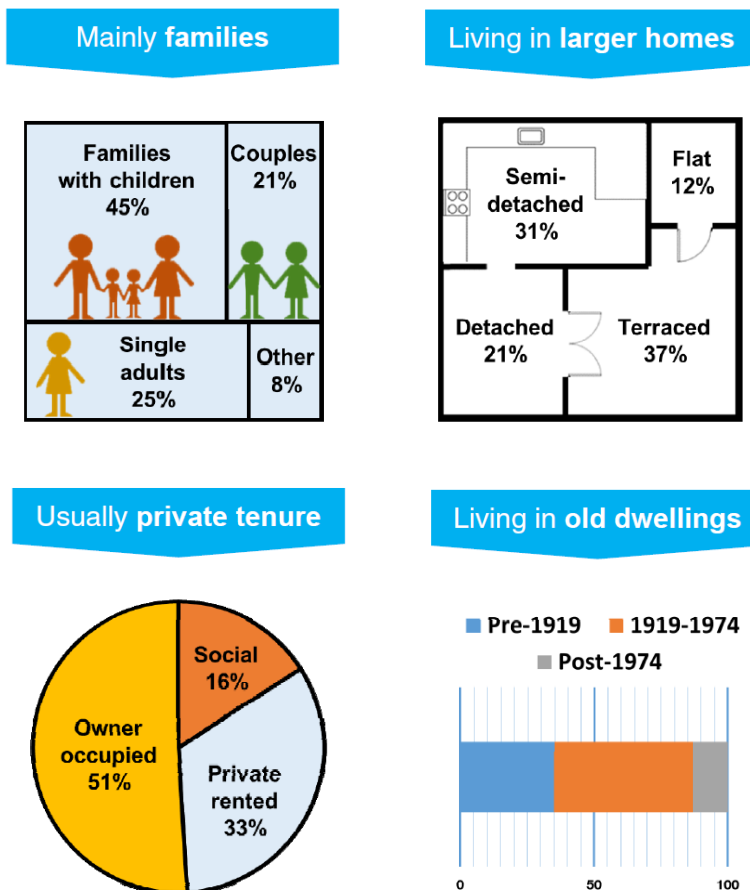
Mainly **families**

Families with children 45%

Couples 21%

Single adults 25%

Other 8%

Living in **larger homes**

Semi-detached 31%

Flat 12%

Detached 21%

Terraced 37%

Usually **private tenure**

Social 16%

Owner occupied 51%

Private rented 33%

Living in **old dwellings**

Pre-1919
1919-1974
Post-1974

0
50
100